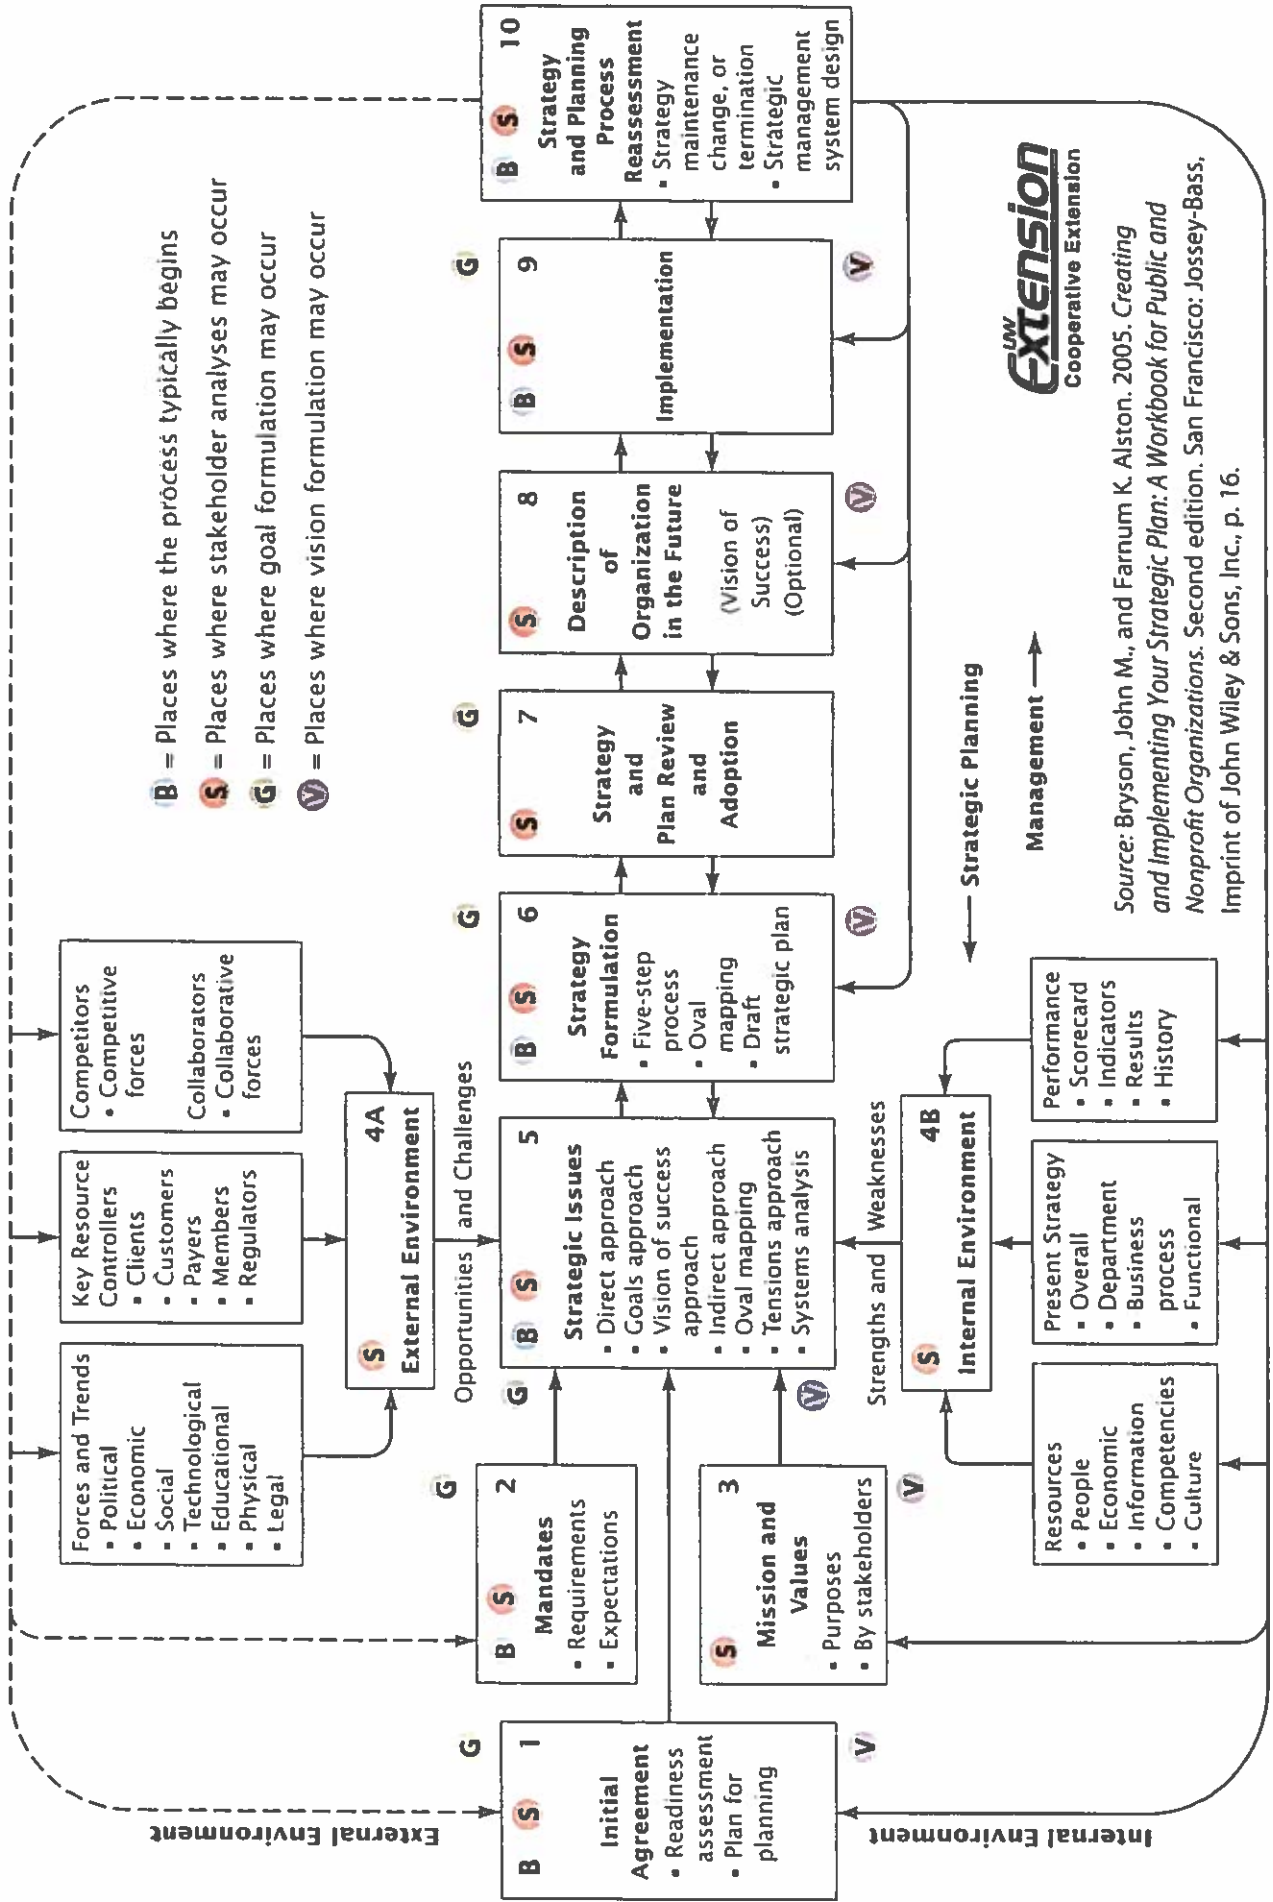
B = Places where the process typically begins
S = Places where stakeholder analyses may occur
G = Places where goal formulation may occur
V = Places where vision formulation may occur

External Environment

Forces and Trends
• Political
• Economic
• Social
• Technological
• Educational
• Physical
• Legal

Key Resource Controllers
• Clients
• Customers
• Payers
• Members
• Regulators

Competitors
• Competitive forces
Collaborators
• Collaborative forces

S 4A
External Environment

Opportunities and Challenges

B S 1 G V
Initial Agreement
• Readiness assessment
• Plan for planning

B S 2 G
Mandates
• Requirements
• Expectations

S 3 V
Mission and Values
• Purposes
• By stakeholders

B S 5 G V
Strategic Issues
• Direct approach
• Goals approach
• Vision of success approach
• Indirect approach
• Oval mapping
• Tensions approach
• Systems analysis

B S 6 G V
Strategy Formulation
• Five-step process
• Oval mapping
• Draft strategic plan

S 7 G
Strategy and Plan Review and Adoption

S 8 V
Description of Organization in the Future
(Vision of Success) (Optional)

B S 9 G V
Implementation

B S 10
Strategy and Planning Process Reassessment
• Strategy maintenance change, or termination
• Strategic management system design

Strengths and Weaknesses

S 4B
Internal Environment

Resources
• People
• Economic
• Information
• Competencies
• Culture

Present Strategy
• Overall
• Department
• Business process
• Functional

Performance
• Scorecard
• Indicators
• Results
• History

Internal Environment

Strategic Planning
Management

UW Extension
Cooperative Extension

Source: Bryson, John M., and Farnum K. Alston. 2005. Creating and Implementing Your Strategic Plan: A Workbook for Public and Nonprofit Organizations. Second edition. San Francisco: Jossey-Bass, Imprint of John Wiley & Sons, Inc., p. 16.